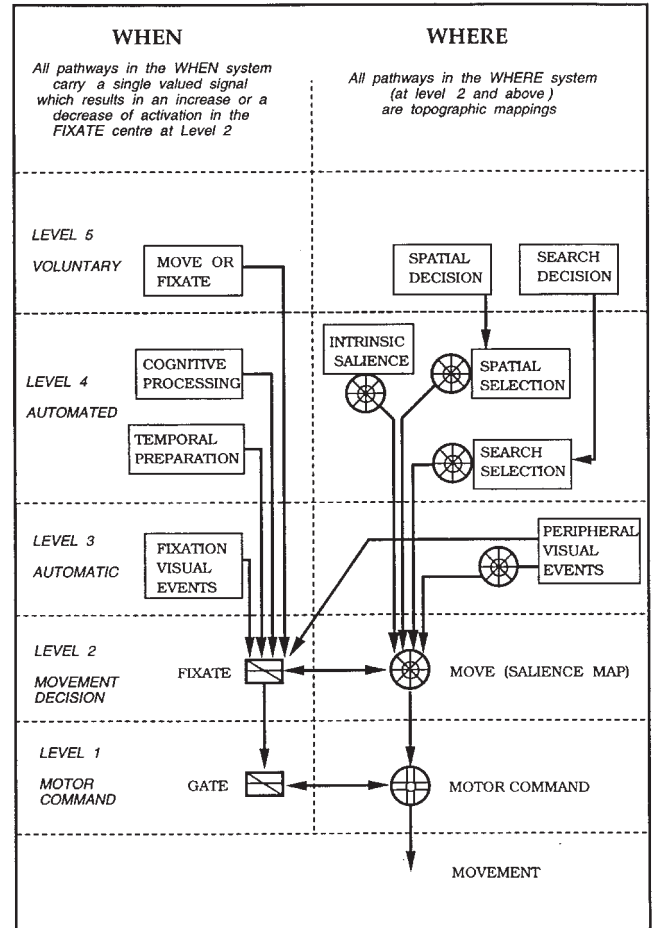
WHEN

All pathways in the WHEN system carry a single valued signal which results in an increase or a decrease of activation in the FIXATE centre at Level 2

WHERE

All pathways in the WHERE system (at level 2 and above) are topographic mappings

LEVEL 5

VOLUNTARY

MOVE OR FIXATE

SPATIAL DECISION

SEARCH DECISION

LEVEL 4

AUTOMATED

COGNITIVE PROCESSING

TEMPORAL PREPARATION

INTRINSIC SALIENCE

SPATIAL SELECTION

SEARCH SELECTION

LEVEL 3

AUTOMATIC

FIXATION VISUAL EVENTS

PERIPHERAL VISUAL EVENTS

LEVEL 2

MOVEMENT DECISION

FIXATE

MOVE (SALIENCE MAP)

LEVEL 1

MOTOR COMMAND

GATE

MOTOR COMMAND

MOVEMENT